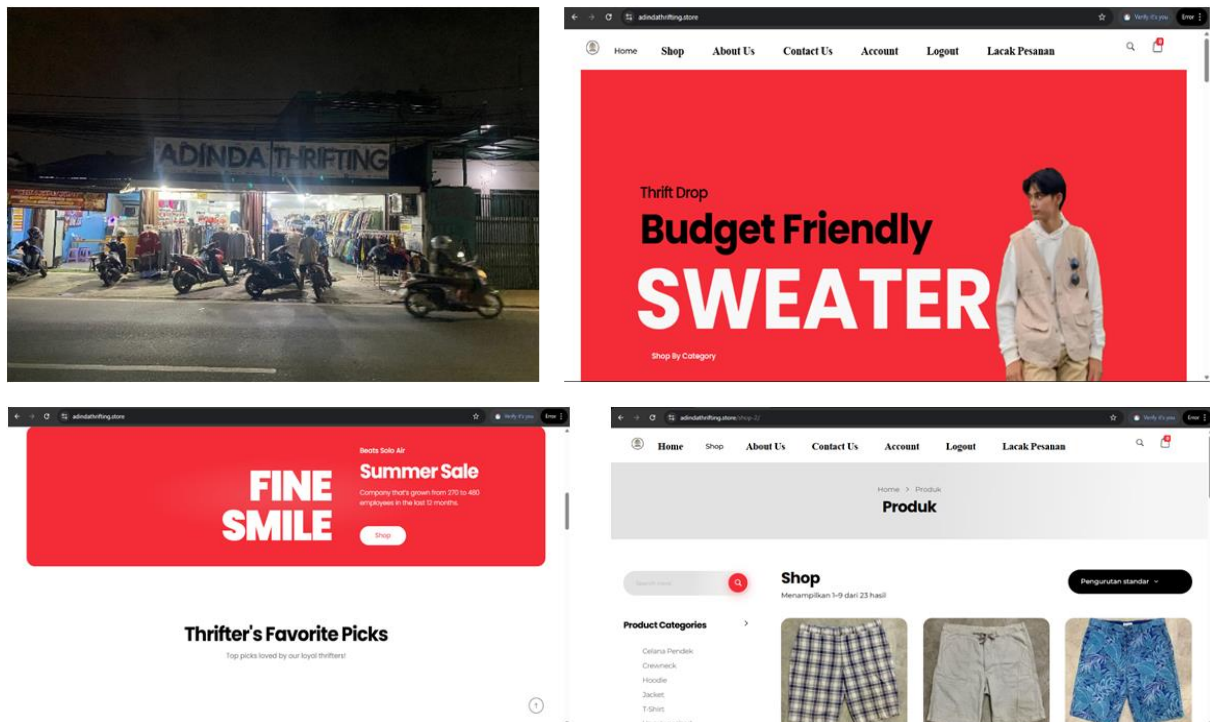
ADINDA THRIFTING

adindathrifting.store

Verify it's you

Error

Home Shop About Us Contact Us Account Logout Lacak Pesanan

Thrift Drop

Budget Friendly

SWEATER

Shop By Category

adindathrifting.store

Verify it's you

Error

FINE SMILE

Beats Solo Air

Summer Sale

Company that's grown from 270 to 480 employees in the last 12 months.

Shop

Thrifter's Favorite Picks

Top picks loved by our loyal thrifters!

adindathrifting.store/shop-2/

Verify it's you

Error

Home Shop About Us Contact Us Account Logout Lacak Pesanan

Home > Produk

Produk

Search here

Shop

Menampilkan 1–9 dari 23 hasil

Pengurutan standar

Product Categories

Celana Pendek

Crewneck

Hoodie

Jacket

T-Shirt